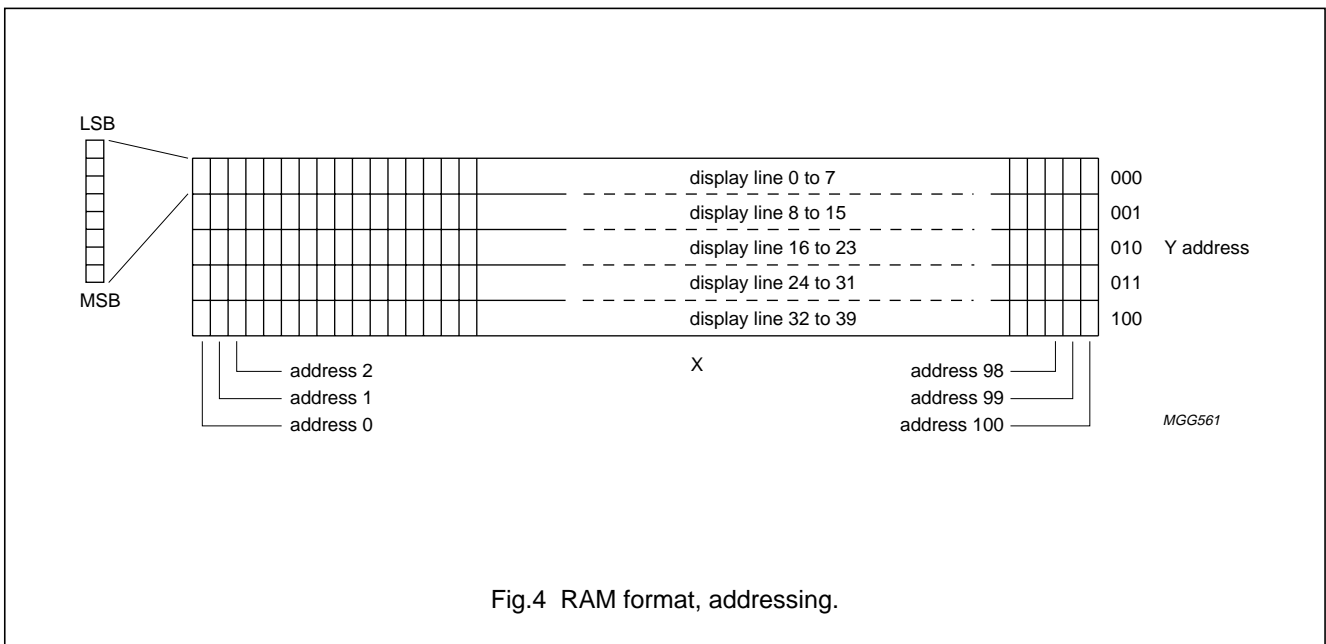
LSB

MSB

display line 0 to 7
display line 8 to 15
display line 16 to 23
display line 24 to 31
display line 32 to 39

000
001
010 Y address
011
100

address 2
address 1
address 0

X

address 98
address 99
address 100

MGG561

Fig.4 RAM format, addressing.